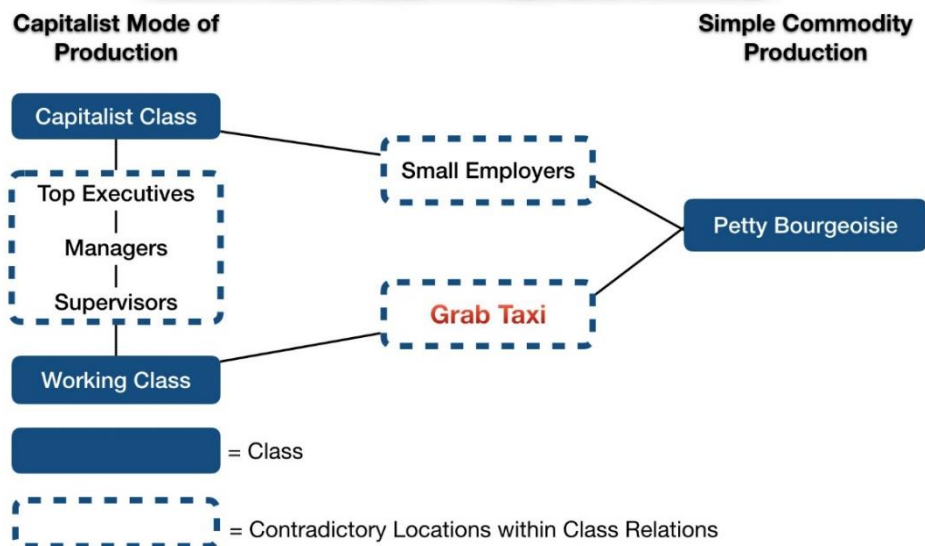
Capitalist Mode of Production

Simple Commodity Production

Capitalist Class

Small Employers

Top Executives

Managers

Supervisors

Petty Bourgeoisie

Grab Taxi

Working Class

= Class

= Contradictory Locations within Class Relations